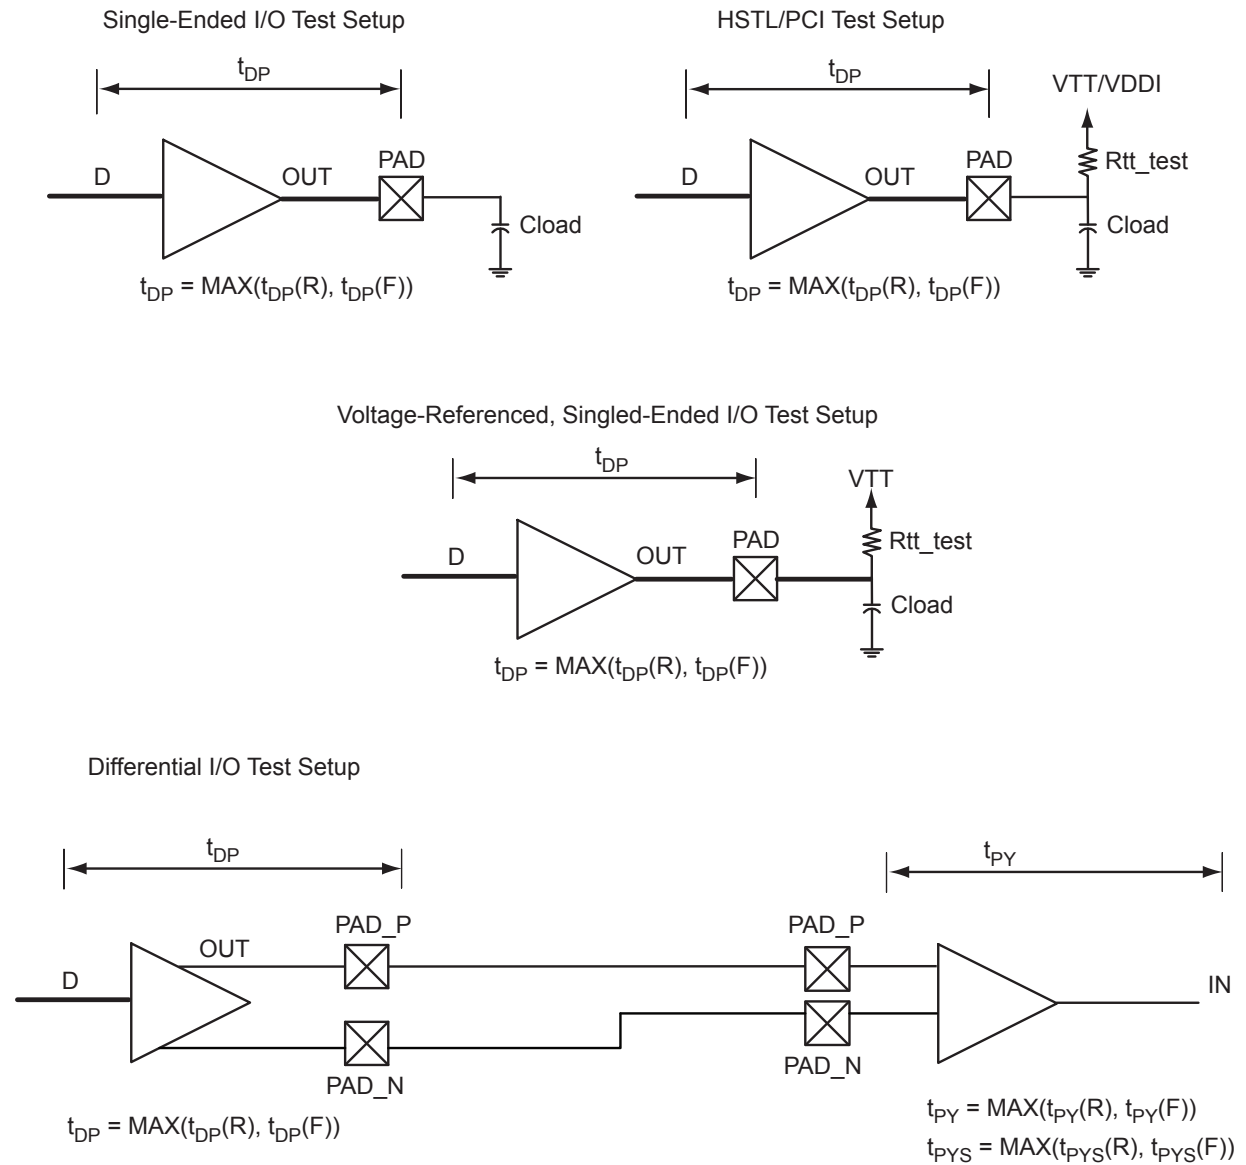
Single-Ended I/O Test Setup

$t_{DP}$

D

OUT

PAD

Cload

$t_{DP} = MAX(t_{DP}(R), t_{DP}(F))$

HSTL/PCI Test Setup

$t_{DP}$

VTT/VDDI

Rtt_test

D

OUT

PAD

Cload

$t_{DP} = MAX(t_{DP}(R), t_{DP}(F))$

Voltage-Referenced, Singled-Ended I/O Test Setup

$t_{DP}$

VTT

Rtt_test

D

OUT

PAD

Cload

$t_{DP} = MAX(t_{DP}(R), t_{DP}(F))$

Differential I/O Test Setup

$t_{DP}$

$t_{PY}$

D

OUT

PAD_P

PAD_N

PAD_P

PAD_N

IN

$t_{DP} = MAX(t_{DP}(R), t_{DP}(F))$

$t_{PY} = MAX(t_{PY}(R), t_{PY}(F))$

$t_{PYS} = MAX(t_{PYS}(R), t_{PYS}(F))$